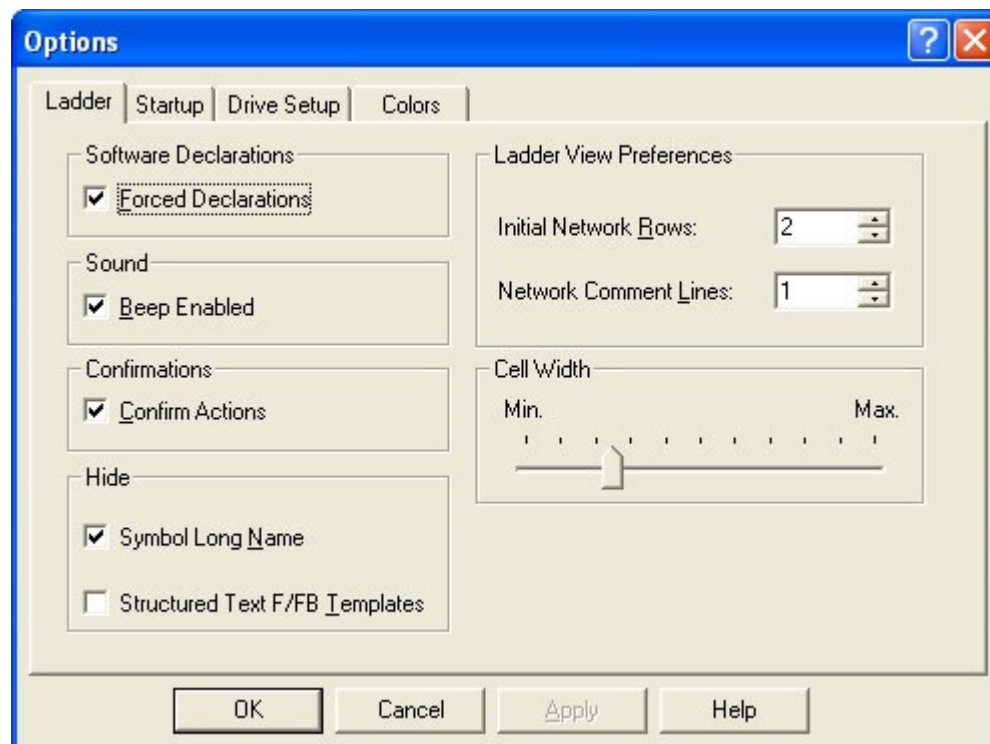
Options

Ladder | Startup | Drive Setup | Colors

Software Declarations
☑ Forced Declarations

Sound
☑ Beep Enabled

Confirmations
☑ Confirm Actions

Hide
☑ Symbol Long Name
☐ Structured Text F/FB Templates

Ladder View Preferences
Initial Network Rows: 2
Network Comment Lines: 1

Cell Width
Min. Max.

OK Cancel Apply Help